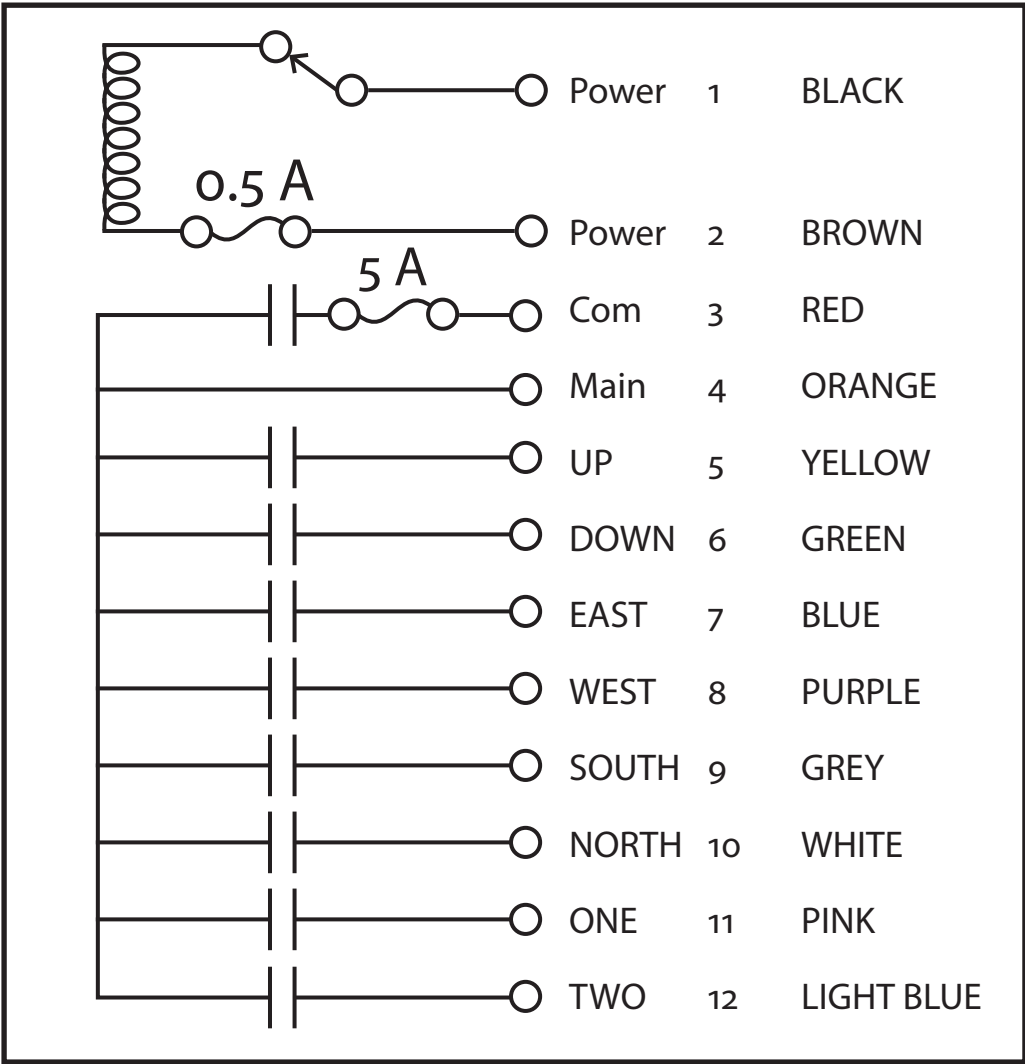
| | | |
|---|---|---|
| Power | 1 | BLACK |
| Power | 2 | BROWN |
| Com | 3 | RED |
| Main | 4 | ORANGE |
| UP | 5 | YELLOW |
| DOWN | 6 | GREEN |
| EAST | 7 | BLUE |
| WEST | 8 | PURPLE |
| SOUTH | 9 | GREY |
| NORTH | 10 | WHITE |
| ONE | 11 | PINK |
| TWO | 12 | LIGHT BLUE |

0.5 A

5 A